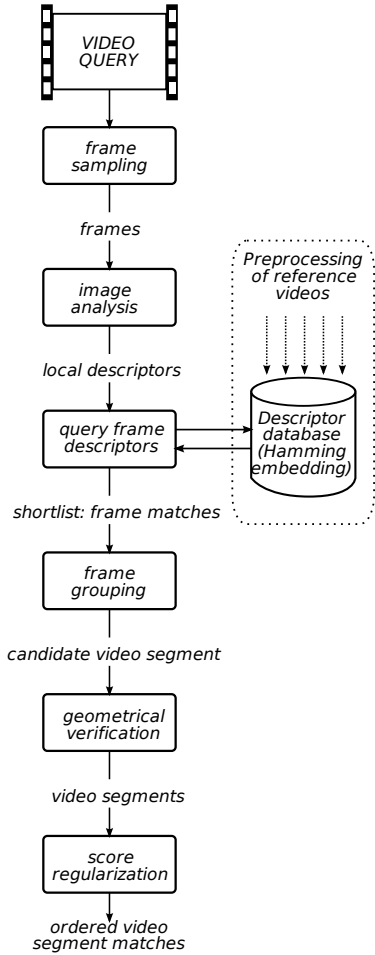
VIDEO QUERY

frame sampling

frames

image analysis

local descriptors

query frame descriptors

shortlist: frame matches

frame grouping

candidate video segment

geometrical verification

video segments

score regularization

ordered video segment matches

Preprocessing of reference videos

Descriptor database (Hamming embedding)